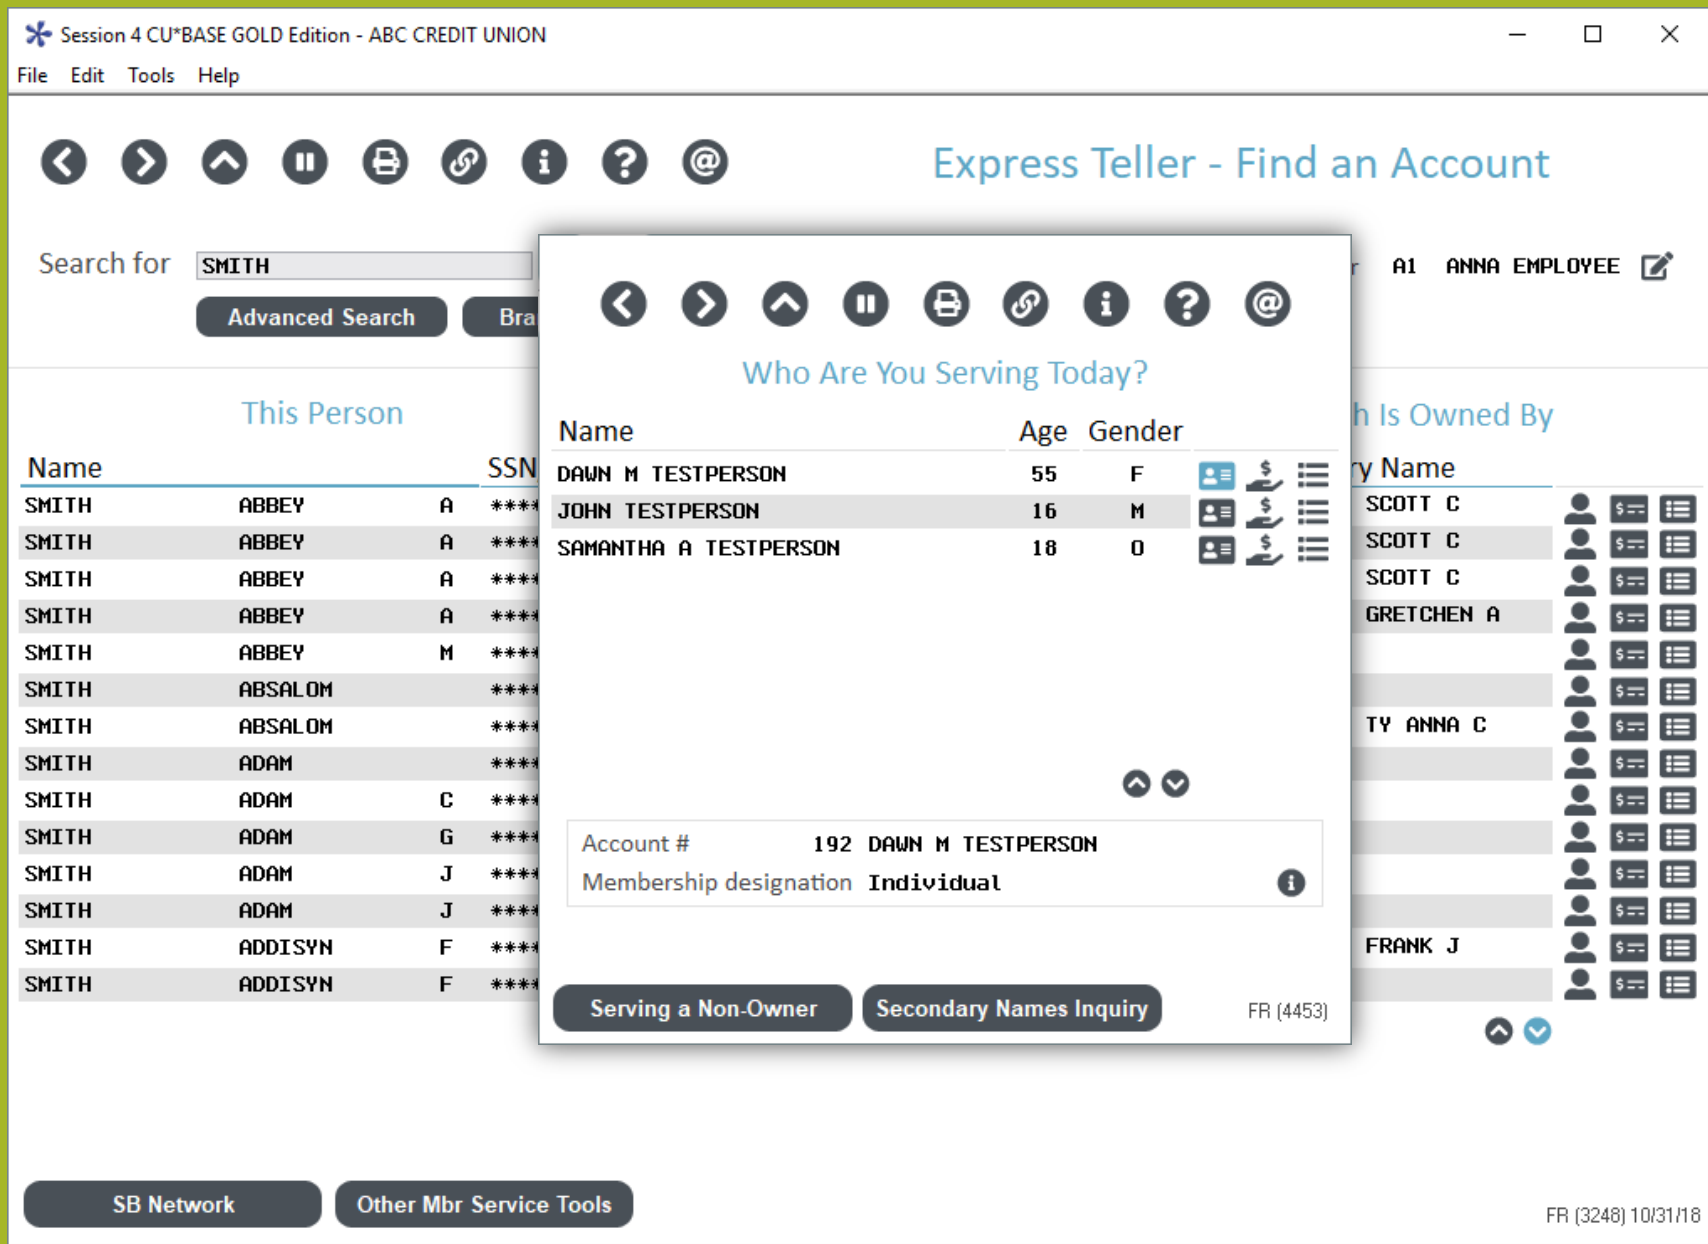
Session 4 CU*BASE GOLD Edition - ABC CREDIT UNION

File Edit Tools Help

Express Teller - Find an Account

Search for SMITH

Advanced Search

Bra

A1 ANNA EMPLOYEE

This Person

h Is Owned By

| Name | | | SSN |
|---|---|---|---|
| SMITH | ABBEY | A | **** |
| SMITH | ABBEY | A | **** |
| SMITH | ABBEY | A | **** |
| SMITH | ABBEY | A | **** |
| SMITH | ABBEY | M | **** |
| SMITH | ABSALOM | | **** |
| SMITH | ABSALOM | | **** |
| SMITH | ADAM | | **** |
| SMITH | ADAM | C | **** |
| SMITH | ADAM | G | **** |
| SMITH | ADAM | J | **** |
| SMITH | ADAM | J | **** |
| SMITH | ADDISYN | F | **** |
| SMITH | ADDISYN | F | **** |

y Name
SCOTT C
SCOTT C
SCOTT C
GRETCHEN A
TY ANNA C
FRANK J

Who Are You Serving Today?

| Name | Age | Gender |
|---|---|---|
| DAWN M TESTPERSON | 55 | F |
| JOHN TESTPERSON | 16 | M |
| SAMANTHA A TESTPERSON | 18 | O |

Account # 192 DAWN M TESTPERSON
Membership designation Individual

Serving a Non-Owner
Secondary Names Inquiry
FR (4453)

SB Network
Other Mbr Service Tools
FR (3248) 10/31/18